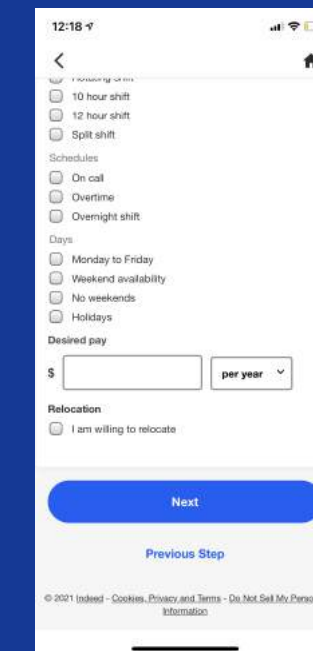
12:18

<

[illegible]

10 hour shift

12 hour shift

Split shift

Schedules

On call

Overtime

Overnight shift

Days

Monday to Friday

Weekend availability

No weekends

Holidays

Desired pay

$

per year

Relocation

I am willing to relocate

Next

Previous Step

© 2021 Indeed - Cookies, Privacy and Terms - Do Not Sell My Perso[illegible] Information